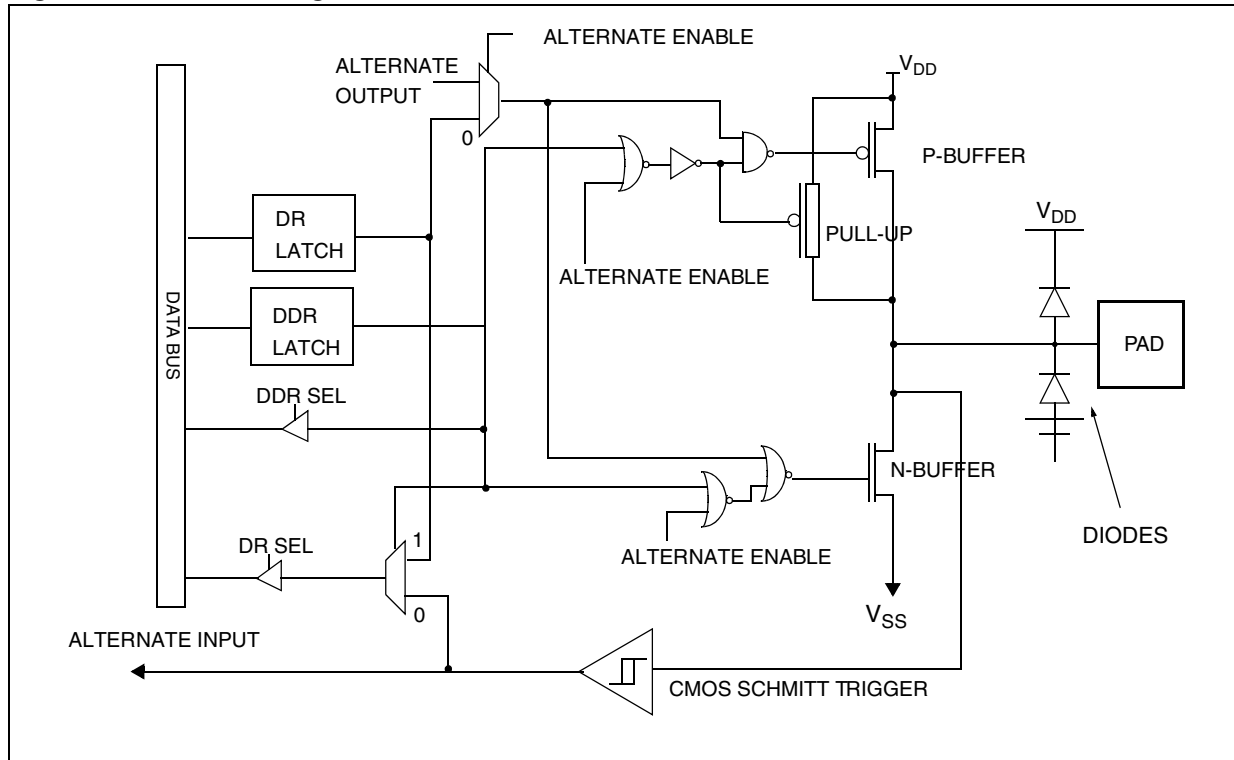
ALTERNATE ENABLE

ALTERNATE OUTPUT

0

$V_{DD}$

P-BUFFER

DR LATCH

PULL-UP

$V_{DD}$

ALTERNATE ENABLE

DATA BUS

DDR LATCH

PAD

DDR SEL

N-BUFFER

1

DR SEL

ALTERNATE ENABLE

DIODES

0

$V_{SS}$

ALTERNATE INPUT

CMOS SCHMITT TRIGGER